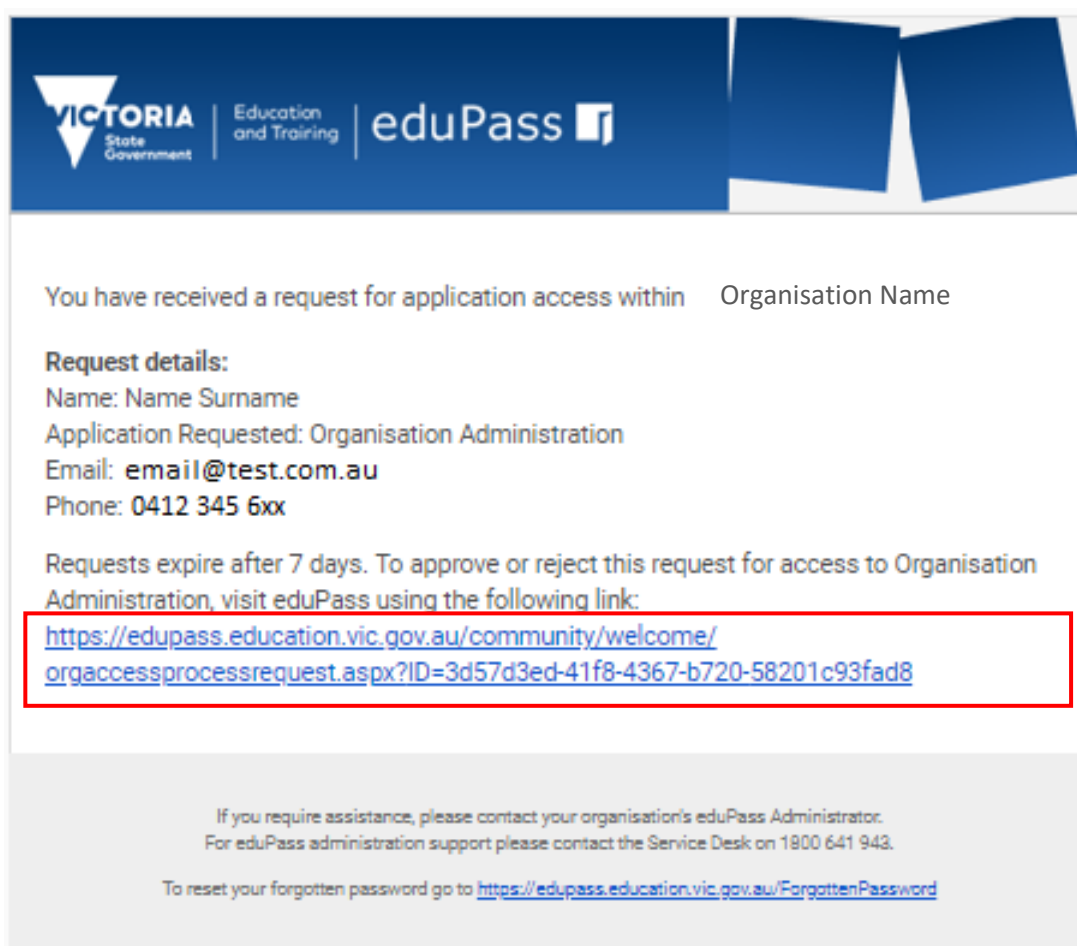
VICTORIA State Government | Education and Training | eduPass

You have received a request for application access within Organisation Name

**Request details:**
Name: Name Surname
Application Requested: Organisation Administration
Email: email@test.com.au
Phone: 0412 345 6xx

Requests expire after 7 days. To approve or reject this request for access to Organisation Administration, visit eduPass using the following link:
https://edupass.education.vic.gov.au/community/welcome/orgaccessprocessrequest.aspx?ID=3d57d3ed-41f8-4367-b720-58201c93fad8

If you require assistance, please contact your organisation's eduPass Administrator.
For eduPass administration support please contact the Service Desk on 1800 641 943.

To reset your forgotten password go to https://edupass.education.vic.gov.au/ForgottenPassword